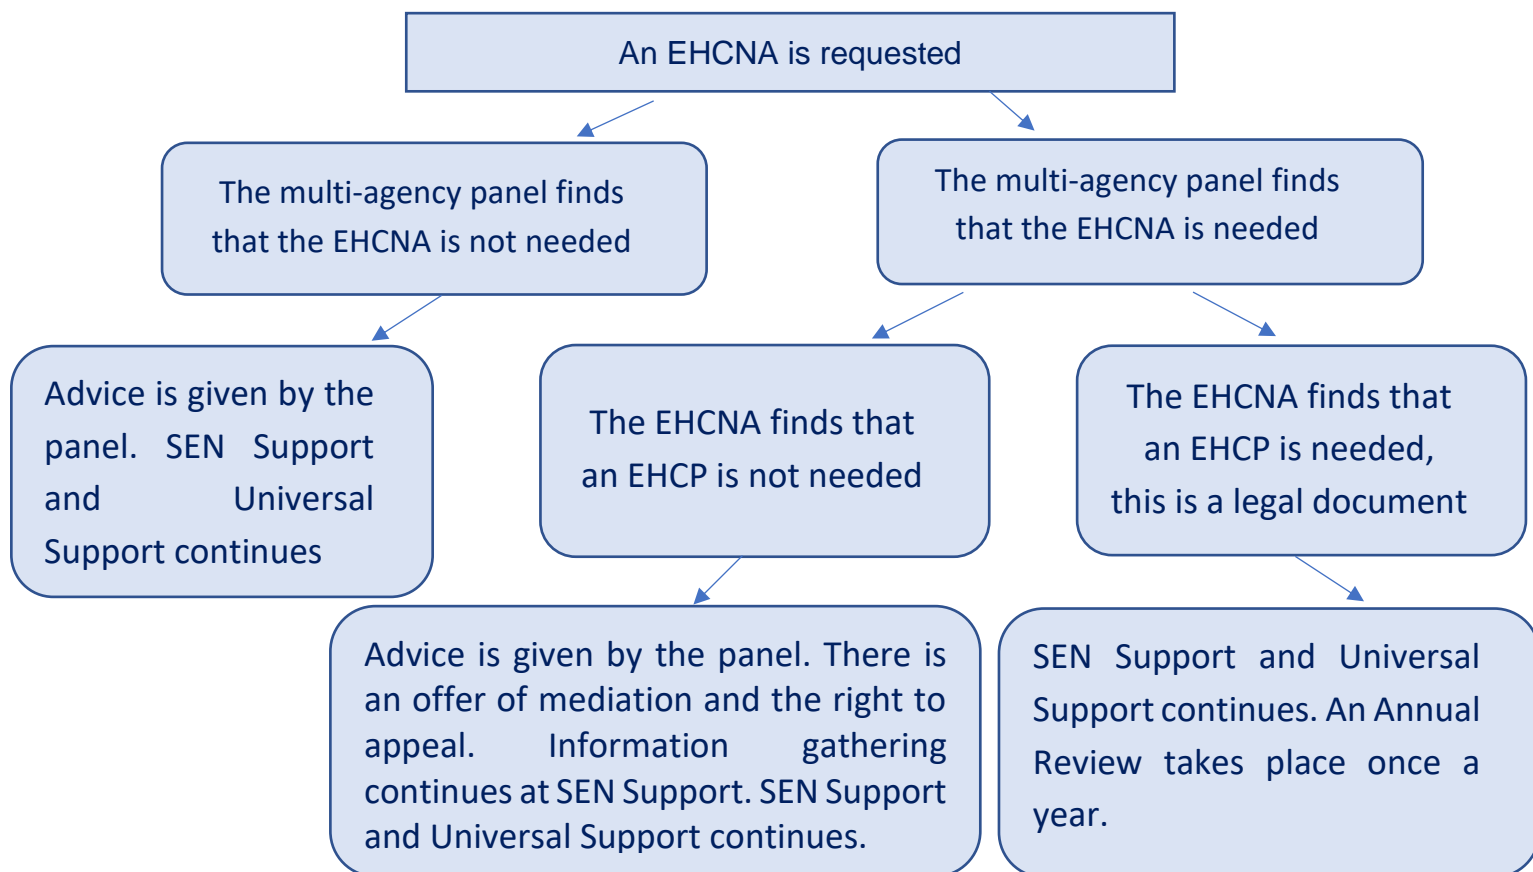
An EHCNA is requested

The multi-agency panel finds that the EHCNA is not needed

The multi-agency panel finds that the EHCNA is needed

Advice is given by the panel. SEN Support and Universal Support continues

The EHCNA finds that an EHCP is not needed

The EHCNA finds that an EHCP is needed, this is a legal document

Advice is given by the panel. There is an offer of mediation and the right to appeal. Information gathering continues at SEN Support. SEN Support and Universal Support continues.

SEN Support and Universal Support continues. An Annual Review takes place once a year.